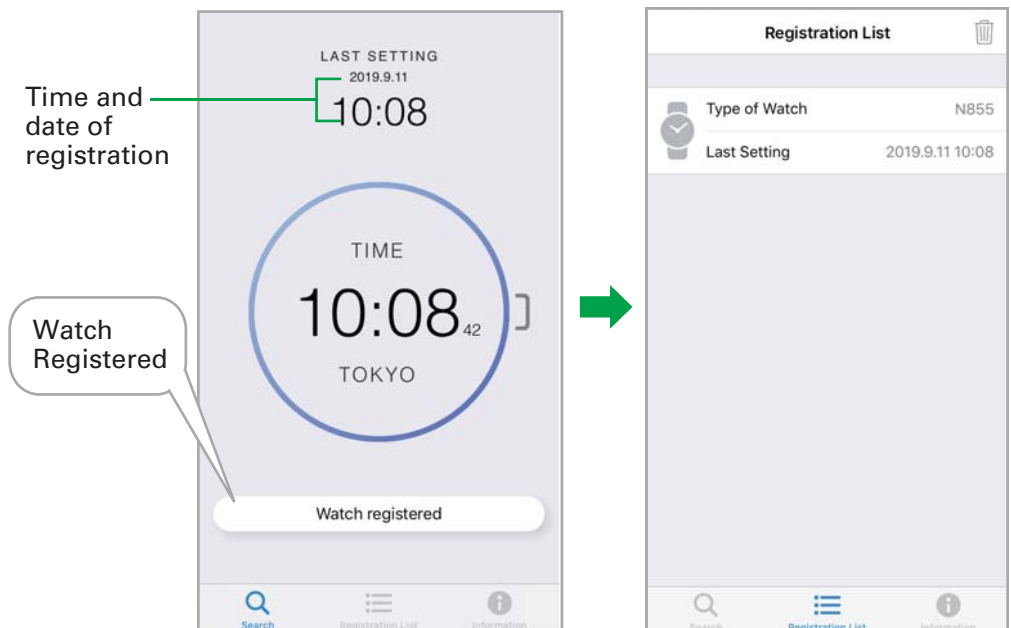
Time and date of registration

LAST SETTING
2019.9.11
10:08

TIME
10:08 42
TOKYO

Watch Registered

Watch registered

Search Registration List Information

Registration List

Type of Watch N855
Last Setting 2019.9.11 10:08

Search Registration List Information